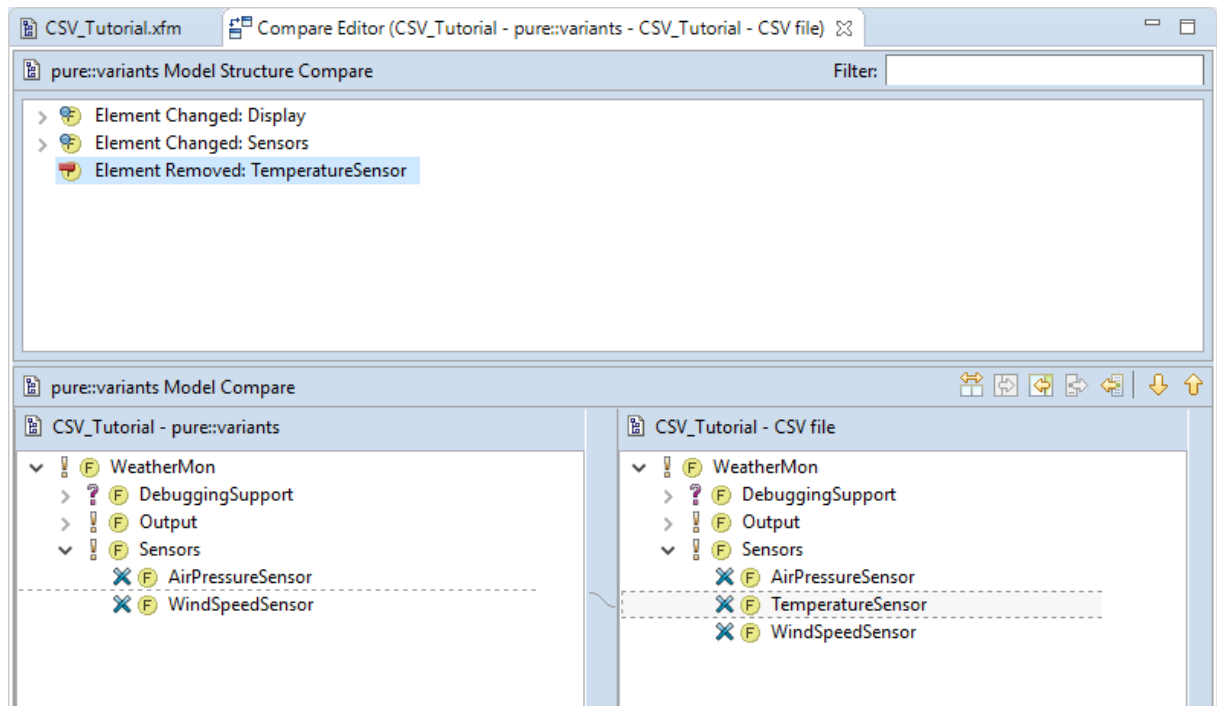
CSV_Tutorial.xfm

Compare Editor (CSV_Tutorial - pure::variants - CSV_Tutorial - CSV file)

pure::variants Model Structure Compare

Filter:

Element Changed: Display
Element Changed: Sensors
Element Removed: TemperatureSensor

pure::variants Model Compare

CSV_Tutorial - pure::variants

WeatherMon
DebuggingSupport
Output
Sensors
AirPressureSensor
WindSpeedSensor

CSV_Tutorial - CSV file

WeatherMon
DebuggingSupport
Output
Sensors
AirPressureSensor
TemperatureSensor
WindSpeedSensor